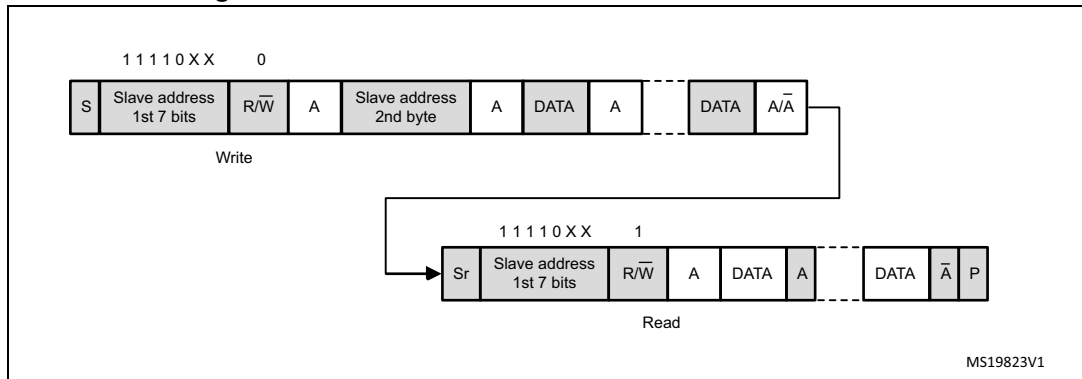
1 1 1 1 0 X X 0

S | Slave address 1st 7 bits | R/$\overline{W}$ | A | Slave address 2nd byte | A | DATA | A | DATA | A/$\overline{A}$

Write

1 1 1 1 0 X X 1

Sr | Slave address 1st 7 bits | R/$\overline{W}$ | A | DATA | A | DATA | $\overline{A}$ | P

Read

MS19823V1